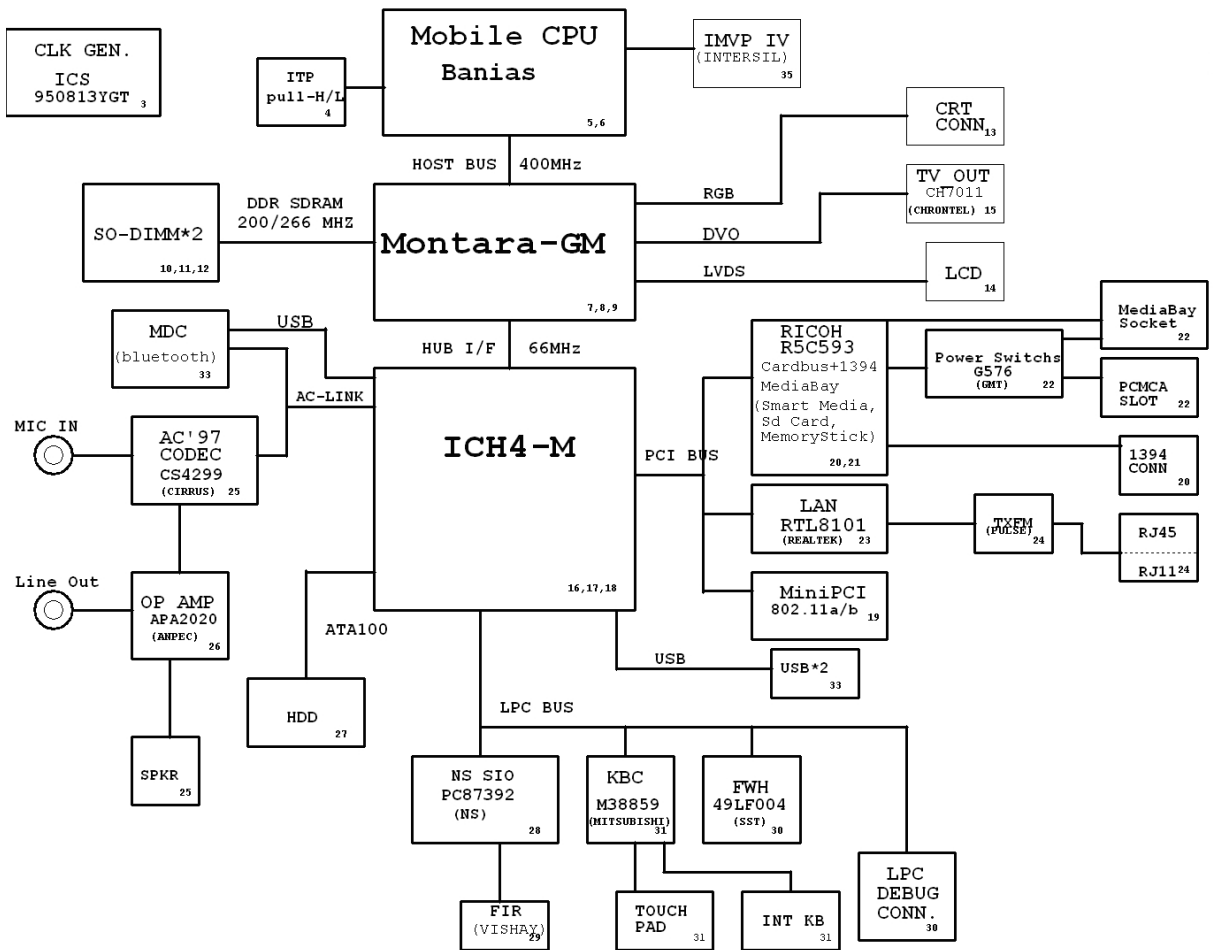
CLK GEN.
ICS
950813YGT 3

ITP
pull-H/L
4

Mobile CPU
Banias
5,6

IMVP IV
(INTERSIL)
35

CRT
CONN 13

HOST BUS 400MHz

TV OUT
CH7011
(CHRONTEL) 15

DDR SDRAM
200/266 MHZ

SO-DIMM*2
10,11,12

RGB

Montara-GM
7,8,9

DVO

LVDS

LCD
14

MDC
(bluetooth)
33

USB

HUB I/F 66MHz

RICOH
R5C593
Cardbus+1394
MediaBay
(Smart Media,
Sd Card,
MemoryStick)
20,21

MediaBay
Socket
22

Power Switchs
G576
(GMT) 22

PCMCA
SLOT 22

AC-LINK

MIC IN

AC'97
CODEC
CS4299
(CIRRUS) 25

ICH4-M

PCI BUS

1394
CONN
20

LAN
RTL8101
(REALTEK) 23

TXFM
(PULSE) 24

RJ45
RJ11 24

Line Out

OP AMP
APA2020
(ANPEC)
26

16,17,18

MiniPCI
802.11a/b 19

ATA100

USB

USB*2
33

HDD
27

LPC BUS

SPKR
25

NS SIO
PC87392
(NS)
28

KBC
M38859
(MITSUBISHI)
31

FWH
49LF004
(SST) 30

LPC
DEBUG
CONN.
30

FIR
(VISHAY)
29

TOUCH
PAD
31

INT KB
31